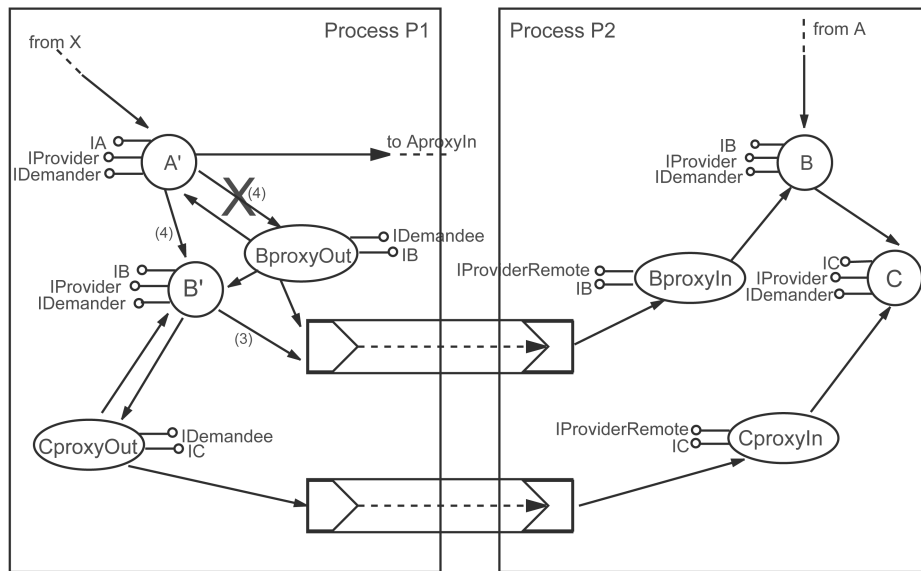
Process P1

from X

IA
IProvider
IDemander
A'

to AproxyIn

X
(4)

(4)

BproxyOut
IDemandee
IB

IB
IProvider
IDemander
B'

(3)

CproxyOut
IDemandee
IC

Process P2

from A

IB
IProvider
IDemander
B

IProviderRemote
IB
BproxyIn

IC
IProvider
IDemander
C

IProviderRemote
IC
CproxyIn